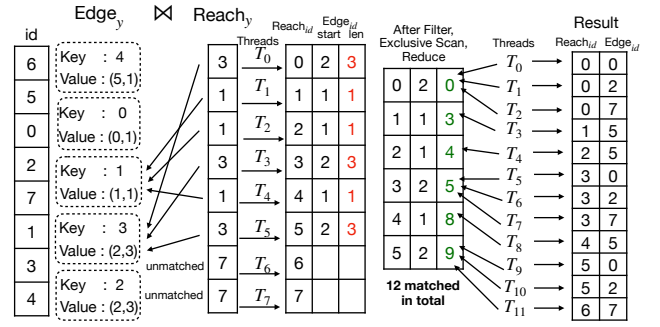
Edge$_y$ ⋈ Reach$_y$

id

| 6 |
|---|
| 5 |
| 0 |
| 2 |
| 7 |
| 1 |
| 3 |
| 4 |

Key : 4
Value : (5,1)

Key : 0
Value : (0,1)

Key : 1
Value : (1,1)

Key : 3
Value : (2,3)

Key : 2
Value : (2,3)

| 3 |
|---|
| 1 |
| 1 |
| 3 |
| 1 |
| 3 |
| 7 |
| 7 |

unmatched
unmatched

Threads
$T_0$
$T_1$
$T_2$
$T_3$
$T_4$
$T_5$
$T_6$
$T_7$

| Reach$_{id}$ | Edge$_{id}$ start | len |
|---|---|---|
| 0 | 2 | 3 |
| 1 | 1 | 1 |
| 2 | 1 | 1 |
| 3 | 2 | 3 |
| 4 | 1 | 1 |
| 5 | 2 | 3 |
| 6 | | |
| 7 | | |

After Filter, Exclusive Scan, Reduce

| 0 | 2 | 0 |
|---|---|---|
| 1 | 1 | 3 |
| 2 | 1 | 4 |
| 3 | 2 | 5 |
| 4 | 1 | 8 |
| 5 | 2 | 9 |

12 matched in total

Threads
$T_0$
$T_1$
$T_2$
$T_3$
$T_4$
$T_5$
$T_6$
$T_7$
$T_8$
$T_9$
$T_{10}$
$T_{11}$

Result

| Reach$_{id}$ | Edge$_{id}$ |
|---|---|
| 0 | 0 |
| 0 | 2 |
| 0 | 7 |
| 1 | 5 |
| 2 | 5 |
| 3 | 0 |
| 3 | 2 |
| 3 | 7 |
| 4 | 5 |
| 5 | 0 |
| 5 | 2 |
| 6 | 7 |